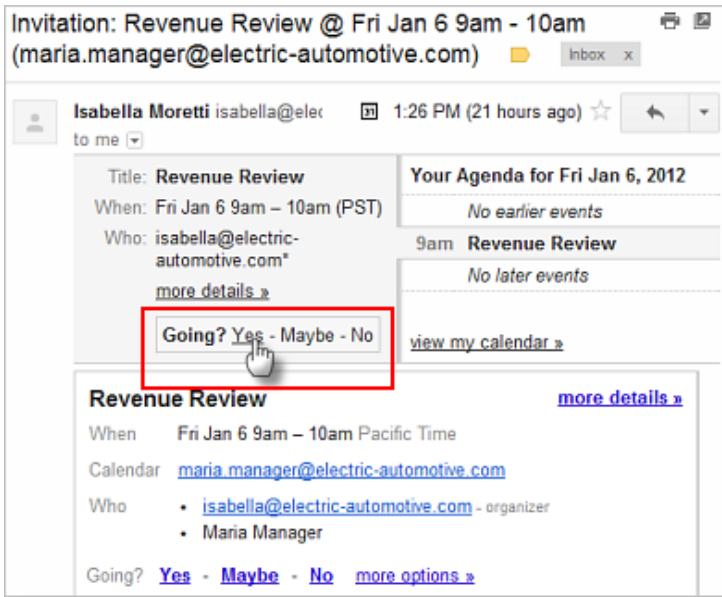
Invitation: Revenue Review @ Fri Jan 6 9am - 10am (maria.manager@electric-automotive.com)

Inbox x

Isabella Moretti isabella@elec

1:26 PM (21 hours ago)

to me

Title: Revenue Review
When: Fri Jan 6 9am – 10am (PST)
Who: isabella@electric-automotive.com*
more details »

Going? Yes - Maybe - No

Your Agenda for Fri Jan 6, 2012
No earlier events
9am Revenue Review
No later events

view my calendar »

Revenue Review

more details »

When Fri Jan 6 9am – 10am Pacific Time

Calendar maria.manager@electric-automotive.com

Who
• isabella@electric-automotive.com - organizer
• Maria Manager

Going? Yes - Maybe - No more options »